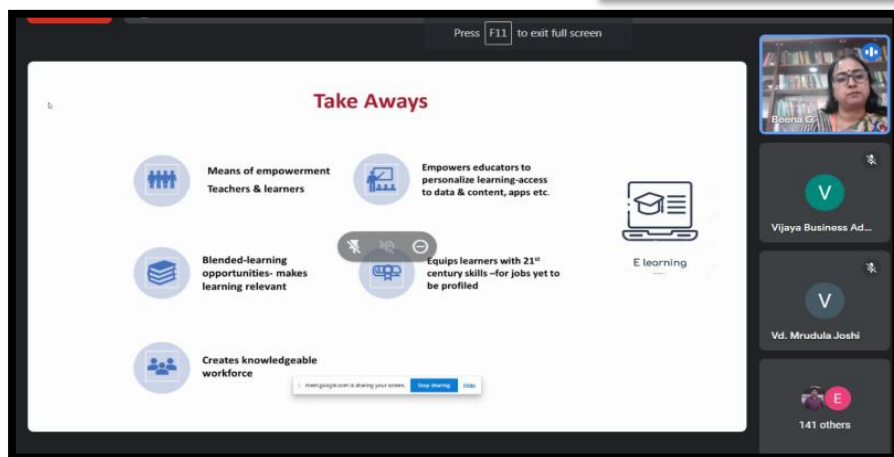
Press F11 to exit full screen

Take Aways

Means of empowerment Teachers & learners

Empowers educators to personalize learning-access to data & content, apps etc.

Blended-learning opportunities- makes learning relevant

Equips learners with 21$^{st}$ century skills –for jobs yet to be profiled

E learning

Creates knowledgeable workforce

meet.google.com is sharing your screen. Stop sharing Hide

Beena G

V
Vijaya Business Ad...

V
Vd. Mrudula Joshi

E
141 others